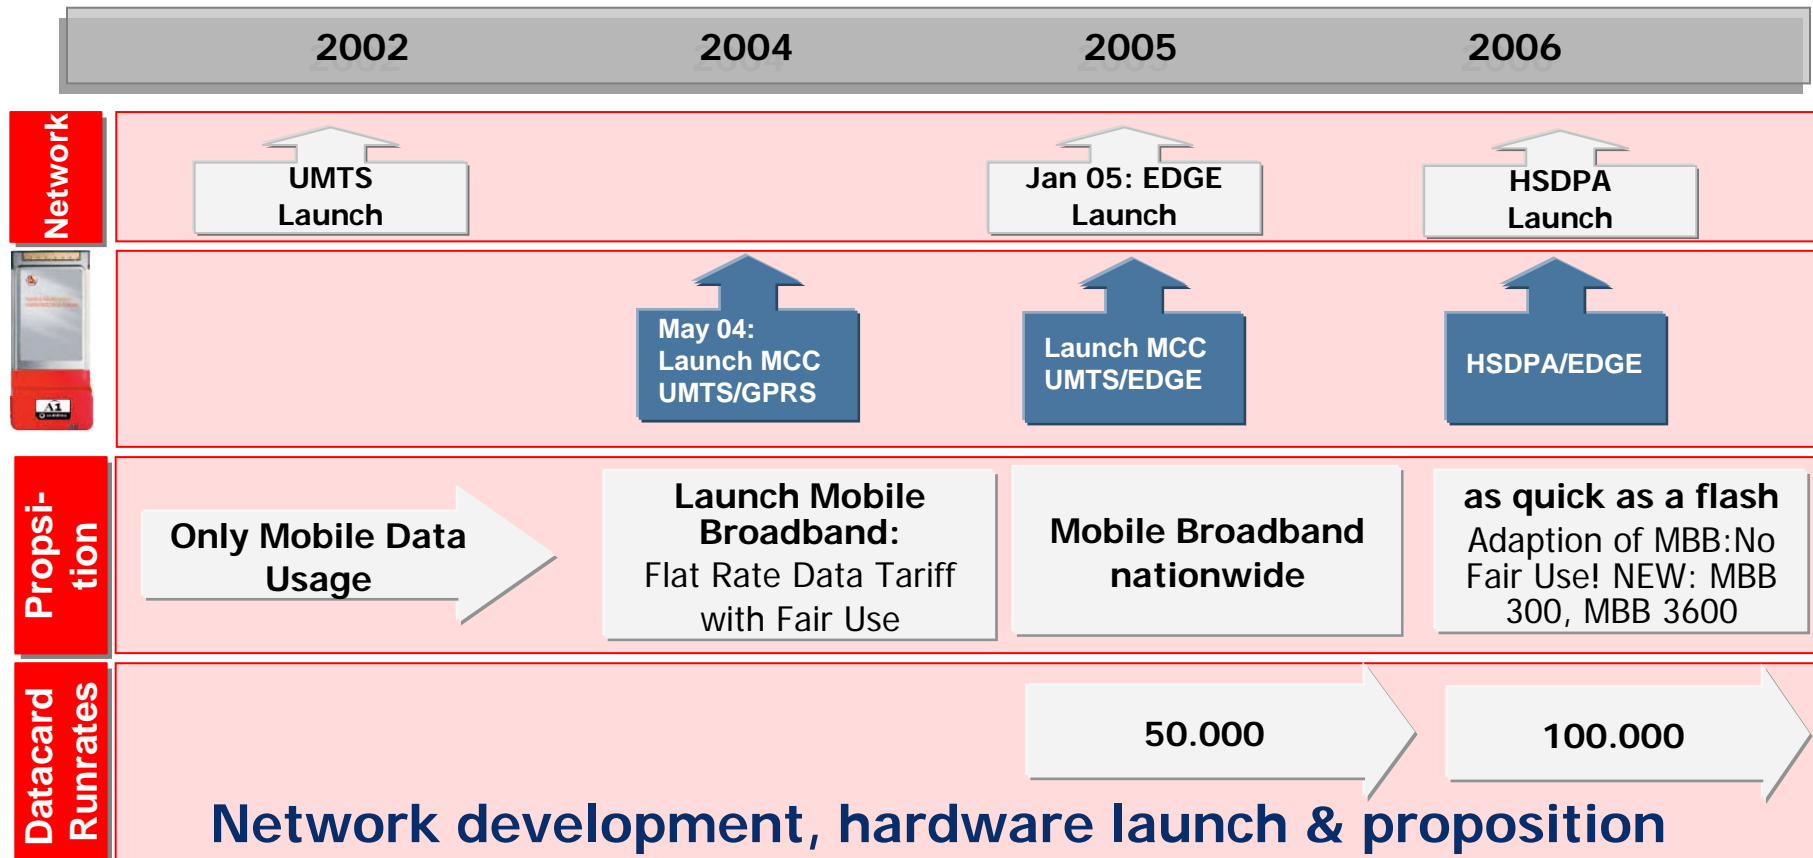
2002 2004 2005 2006

Network

UMTS Launch

Jan 05: EDGE Launch

HSDPA Launch

May 04: Launch MCC UMTS/GPRS

Launch MCC UMTS/EDGE

HSDPA/EDGE

Propsi-tion

Only Mobile Data Usage

Launch Mobile Broadband: Flat Rate Data Tariff with Fair Use

Mobile Broadband nationwide

as quick as a flash Adaption of MBB:No Fair Use! NEW: MBB 300, MBB 3600

Datacard Runrates

50.000

100.000

Network development, hardware launch & proposition